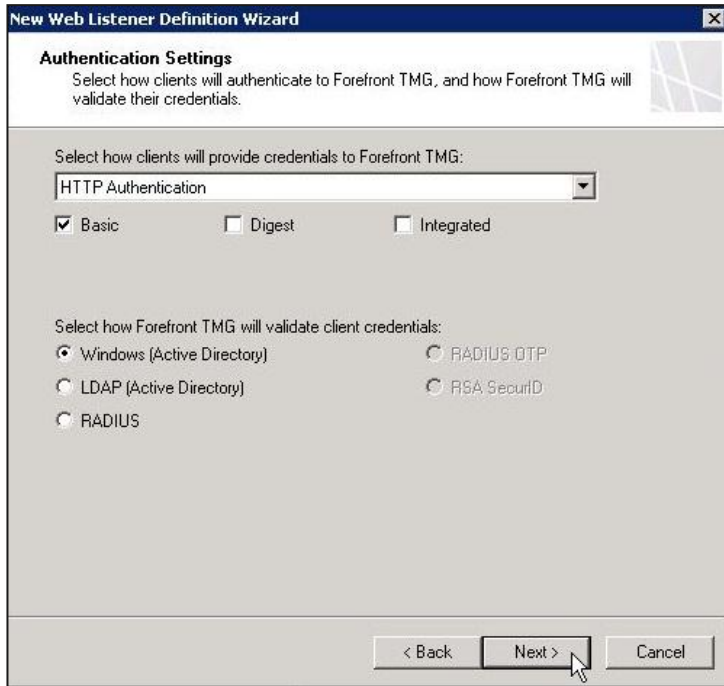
New Web Listener Definition Wizard

Authentication Settings
Select how clients will authenticate to Forefront TMG, and how Forefront TMG will validate their credentials.

Select how clients will provide credentials to Forefront TMG:
HTTP Authentication
Basic
Digest
Integrated

Select how Forefront TMG will validate client credentials:
Windows (Active Directory)
RADIUS OTP
LDAP (Active Directory)
RSA SecurID
RADIUS

< Back
Next >
Cancel